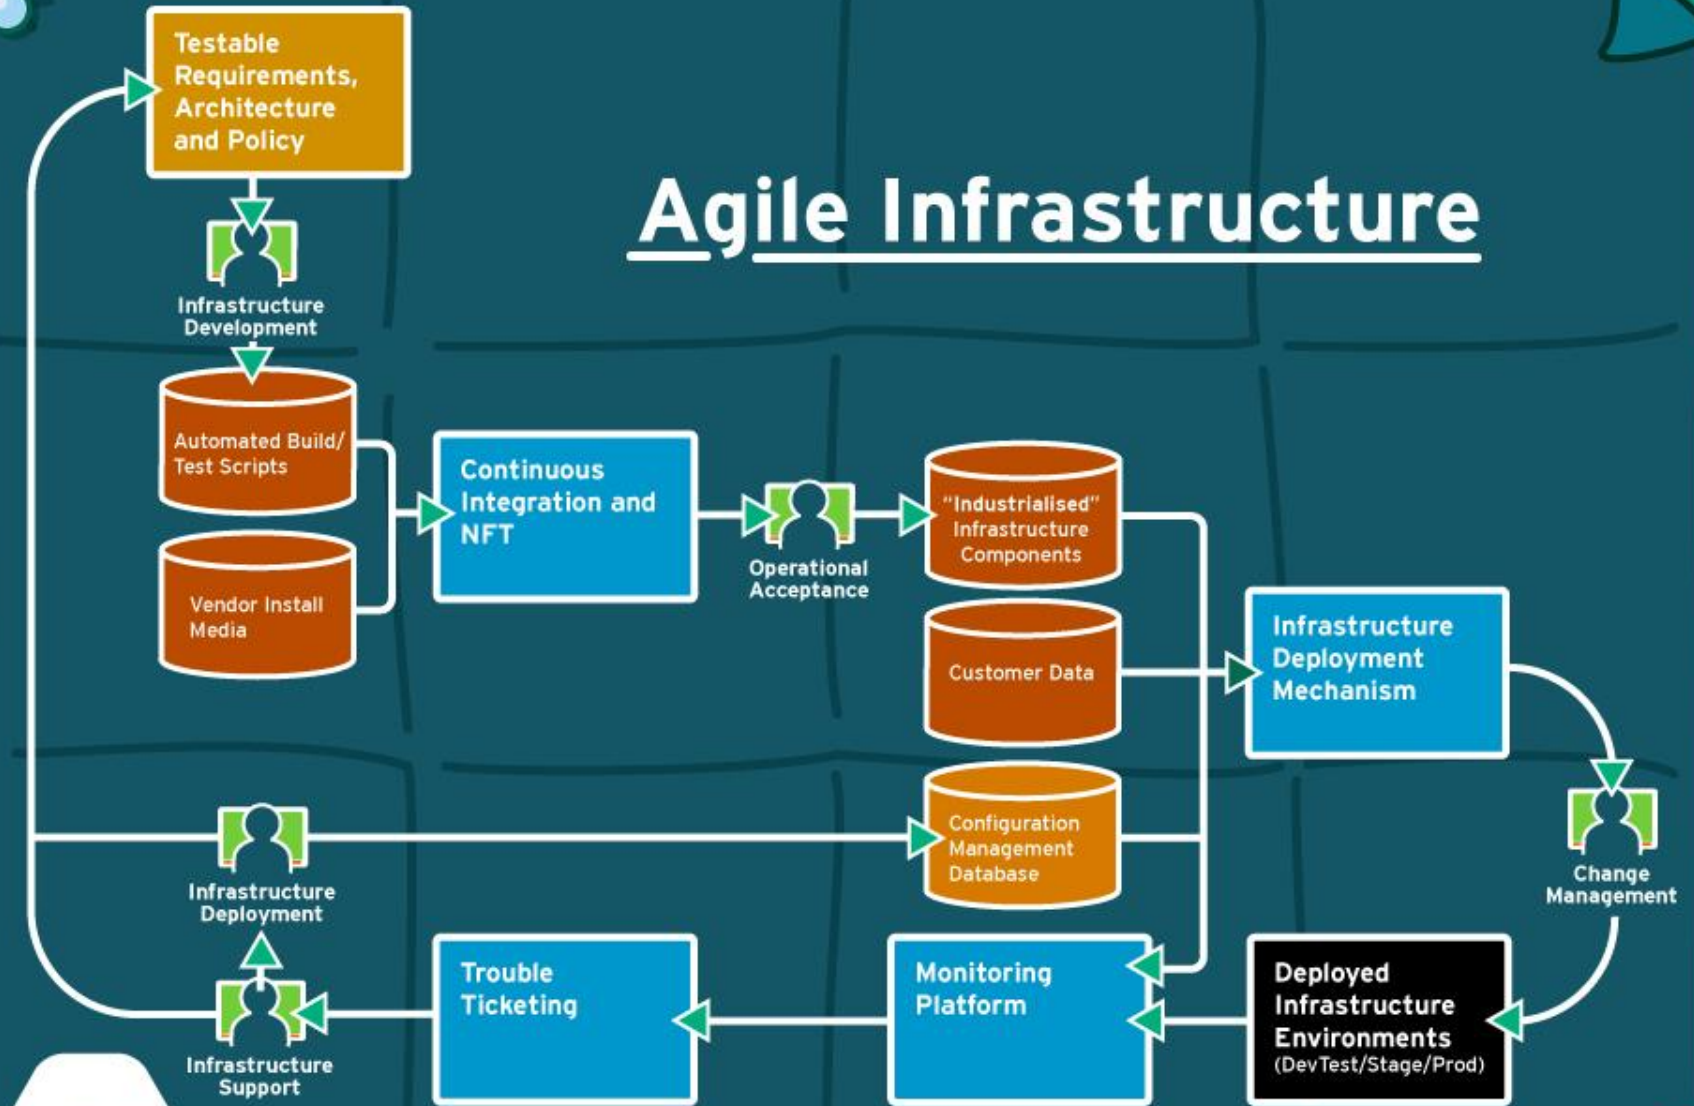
Agile Infrastructure

Testable Requirements, Architecture and Policy

Infrastructure Development

Automated Build/ Test Scripts

Vendor Install Media

Continuous Integration and NFT

Operational Acceptance

"Industrialised" Infrastructure Components

Customer Data

Infrastructure Deployment Mechanism

Change Management

Configuration Management Database

Infrastructure Deployment

Infrastructure Support

Trouble Ticketing

Monitoring Platform

Deployed Infrastructure Environments (DevTest/Stage/Prod)